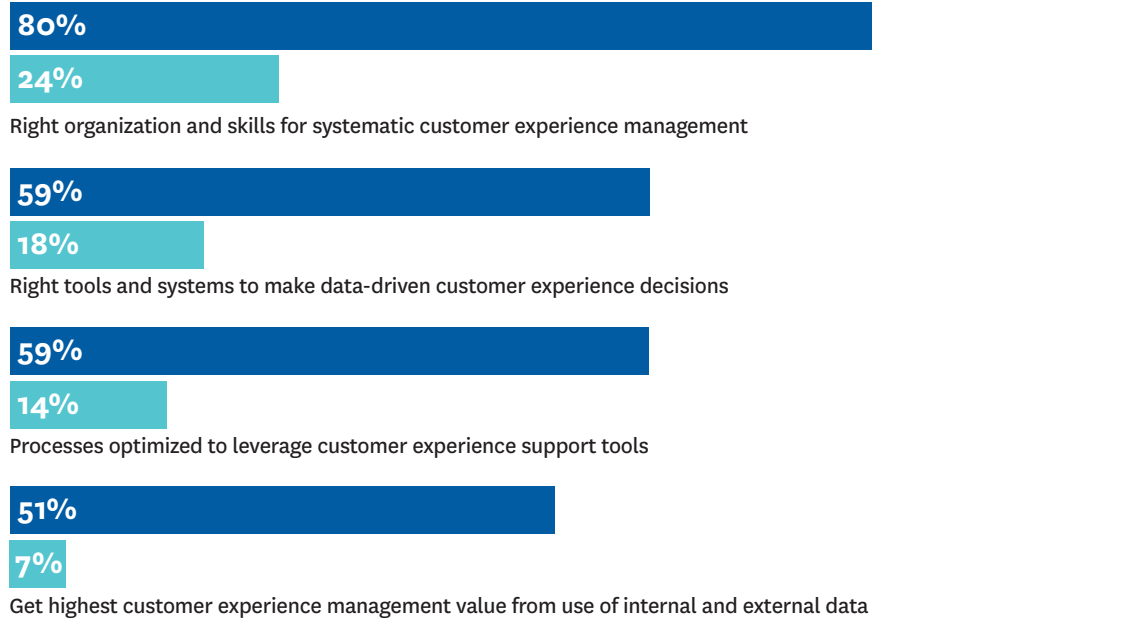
80%

24%

Right organization and skills for systematic customer experience management

59%

18%

Right tools and systems to make data-driven customer experience decisions

59%

14%

Processes optimized to leverage customer experience support tools

51%

7%

Get highest customer experience management value from use of internal and external data